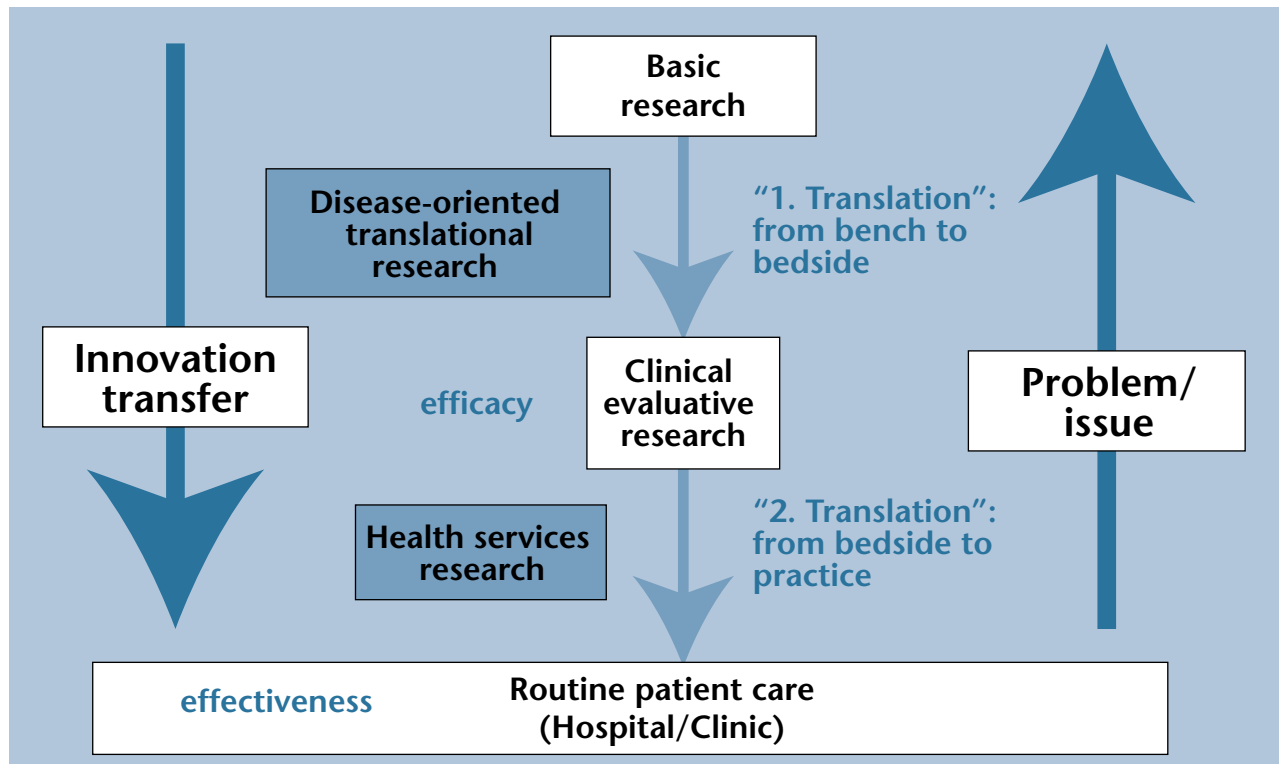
Basic research

Disease-oriented translational research

"1. Translation": from bench to bedside

Innovation transfer

efficacy

Clinical evaluative research

Problem/ issue

Health services research

"2. Translation": from bedside to practice

effectiveness

Routine patient care (Hospital/Clinic)